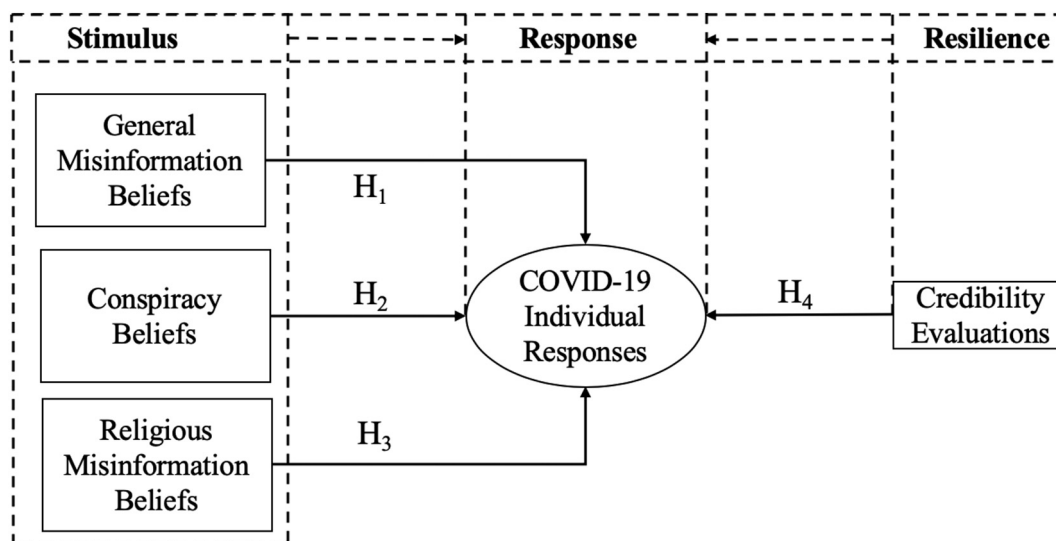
Stimulus

Response

Resilience

General Misinformation Beliefs

$H_1$

Conspiracy Beliefs

$H_2$

COVID-19 Individual Responses

$H_4$

Credibility Evaluations

Religious Misinformation Beliefs

$H_3$